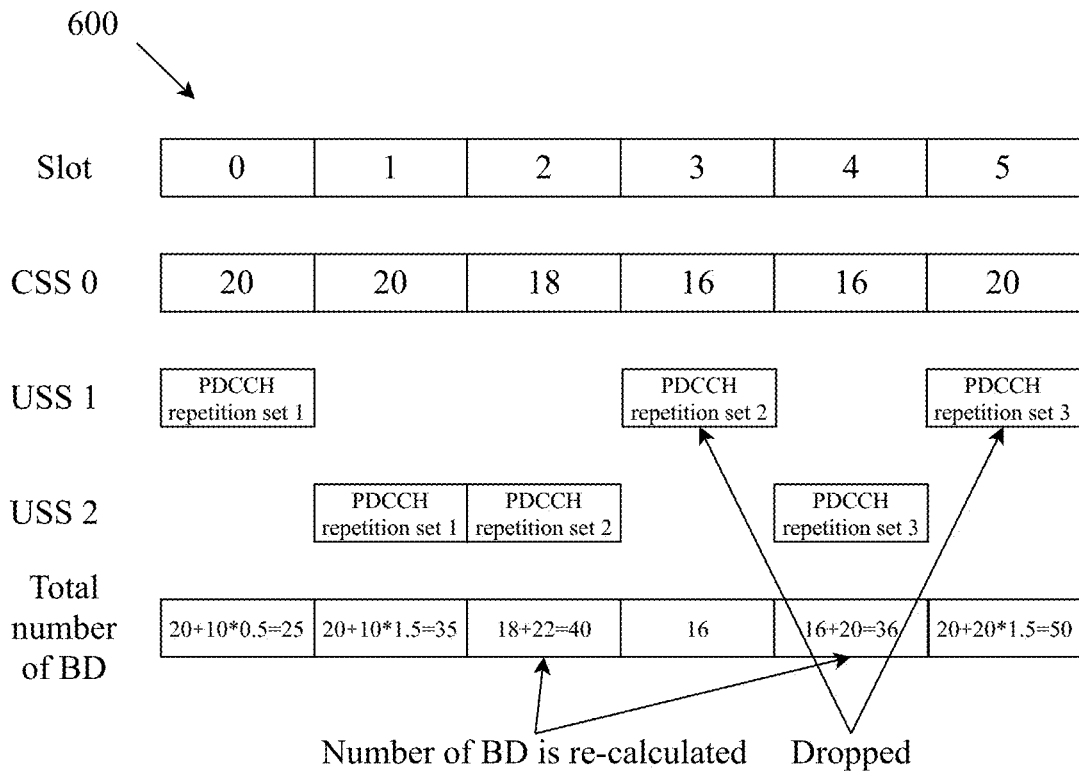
600

| Slot | 0 | 1 | 2 | 3 | 4 | 5 |
|---|---|---|---|---|---|---|
| CSS 0 | 20 | 20 | 18 | 16 | 16 | 20 |
| USS 1 | PDCCH repetition set 1 | | | PDCCH repetition set 2 | | PDCCH repetition set 3 |
| USS 2 | | PDCCH repetition set 1 | PDCCH repetition set 2 | | PDCCH repetition set 3 | |
| Total number of BD | 20+10*0.5=25 | 20+10*1.5=35 | 18+22=40 | 16 | 16+20=36 | 20+20*1.5=50 |

Number of BD is re-calculated

Dropped